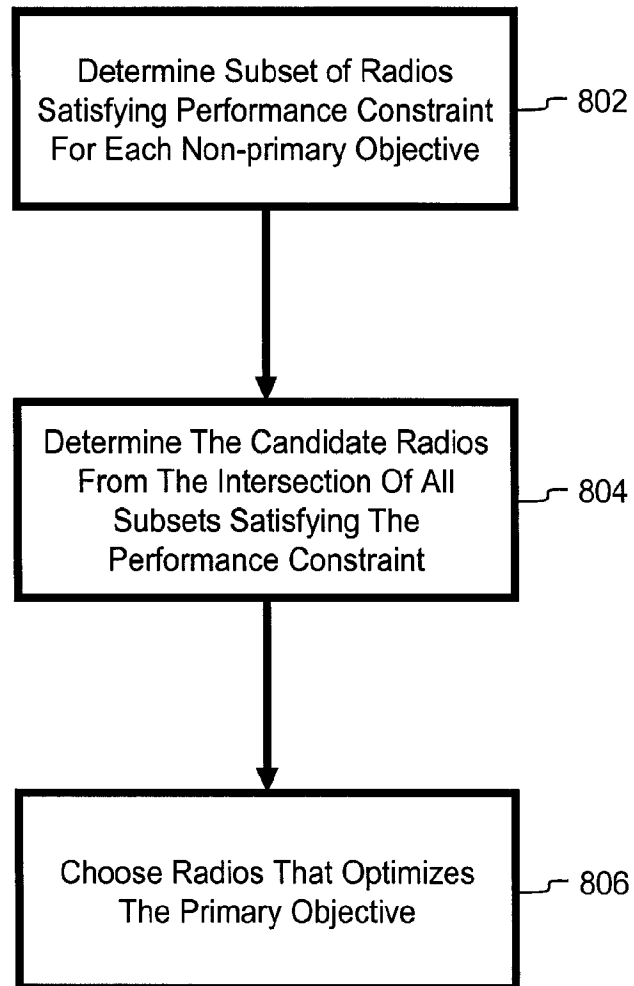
Determine Subset of Radios Satisfying Performance Constraint For Each Non-primary Objective

802

Determine The Candidate Radios From The Intersection Of All Subsets Satisfying The Performance Constraint

804

Choose Radios That Optimizes The Primary Objective

806